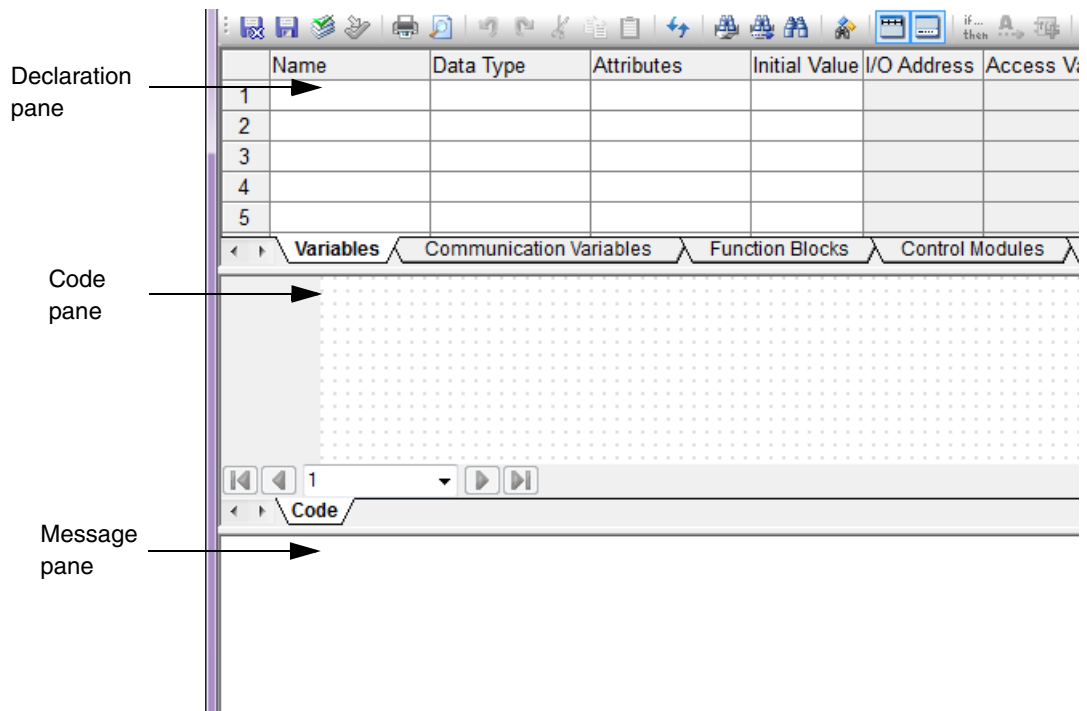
Declaration pane

| | Name | Data Type | Attributes | Initial Value | I/O Address | Access Va |
|---|---|---|---|---|---|---|
| 1 | | | | | | |
| 2 | | | | | | |
| 3 | | | | | | |
| 4 | | | | | | |
| 5 | | | | | | |

Variables | Communication Variables | Function Blocks | Control Modules

Code pane

1

Code

Message pane